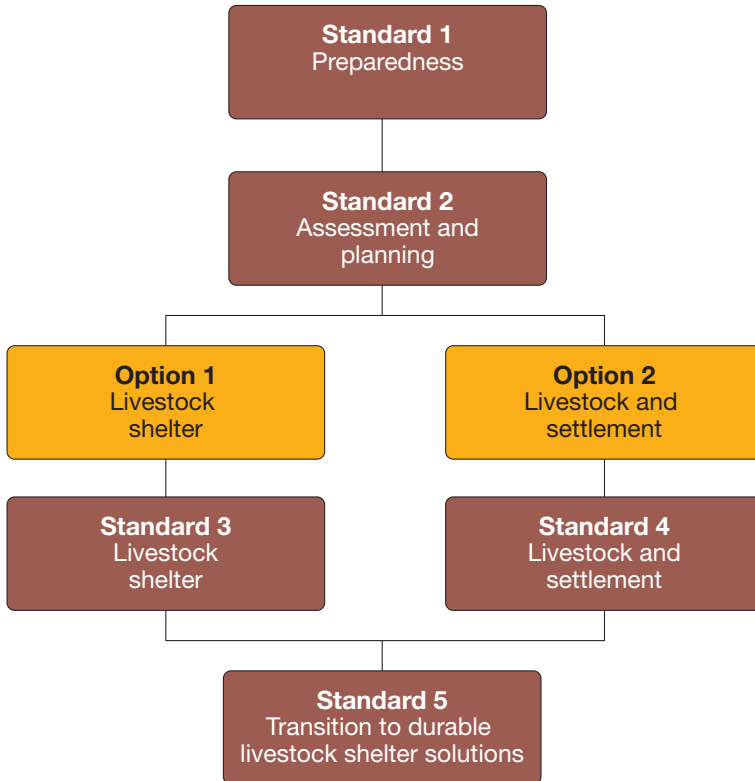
Standard 1
Preparedness

Standard 2
Assessment and planning

Option 1
Livestock shelter

Option 2
Livestock and settlement

Standard 3
Livestock shelter

Standard 4
Livestock and settlement

Standard 5
Transition to durable livestock shelter solutions